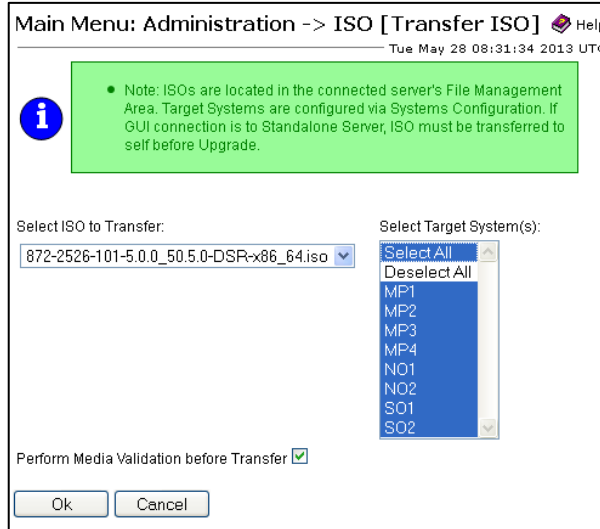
Main Menu: Administration -> ISO [Transfer ISO] Help

Tue May 28 08:31:34 2013 UTC

• Note: ISOs are located in the connected server's File Management Area. Target Systems are configured via Systems Configuration. If GUI connection is to Standalone Server, ISO must be transferred to self before Upgrade.

Select ISO to Transfer:

872-2526-101-5.0.0_50.5.0-DSR-x86_64.iso

Select Target System(s):

Select All
Deselect All
MP1
MP2
MP3
MP4
NO1
NO2
SO1
SO2

Perform Media Validation before Transfer

Ok
Cancel